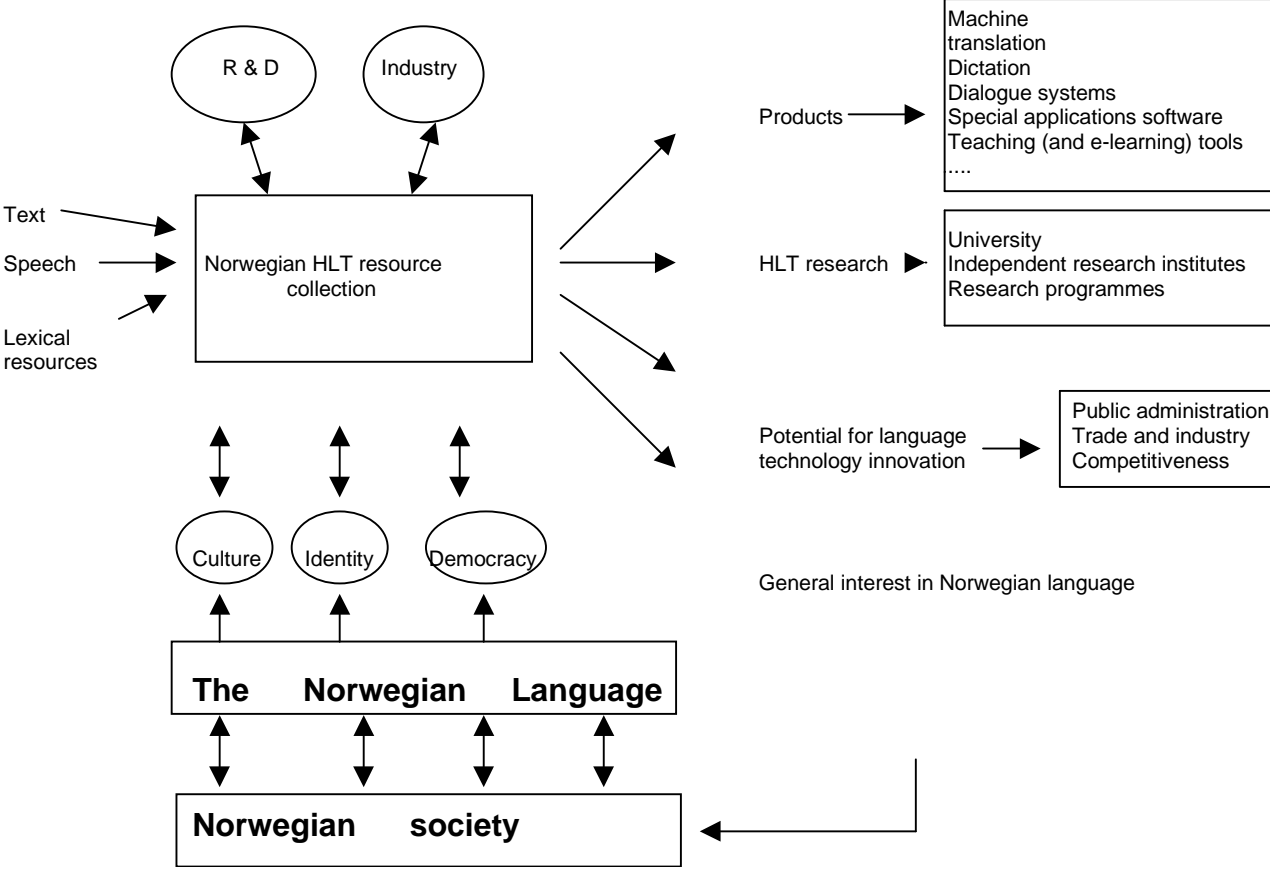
R & D

Industry

Text

Speech

Lexical resources

Norwegian HLT resource collection

Products

Machine translation
Dictation
Dialogue systems
Special applications software
Teaching (and e-learning) tools
....

HLT research

University
Independent research institutes
Research programmes

Potential for language technology innovation

Public administration
Trade and industry
Competitiveness

Culture

Identity

Democracy

General interest in Norwegian language

The Norwegian Language

Norwegian society